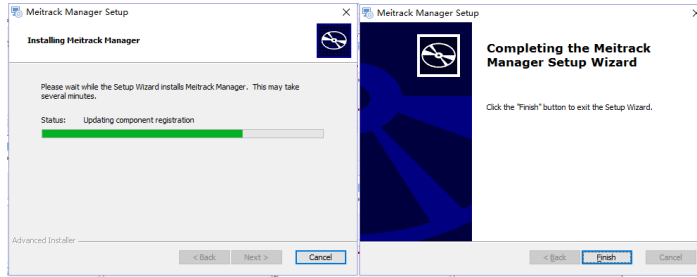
Meitrack Manager Setup

Installing Meitrack Manager

Please wait while the Setup Wizard installs Meitrack Manager. This may take several minutes.

Status: Updating component registration

Advanced Installer

< Back Next > Cancel

Meitrack Manager Setup

Completing the Meitrack Manager Setup Wizard

Click the "Finish" button to exit the Setup Wizard.

< Back Finish Cancel